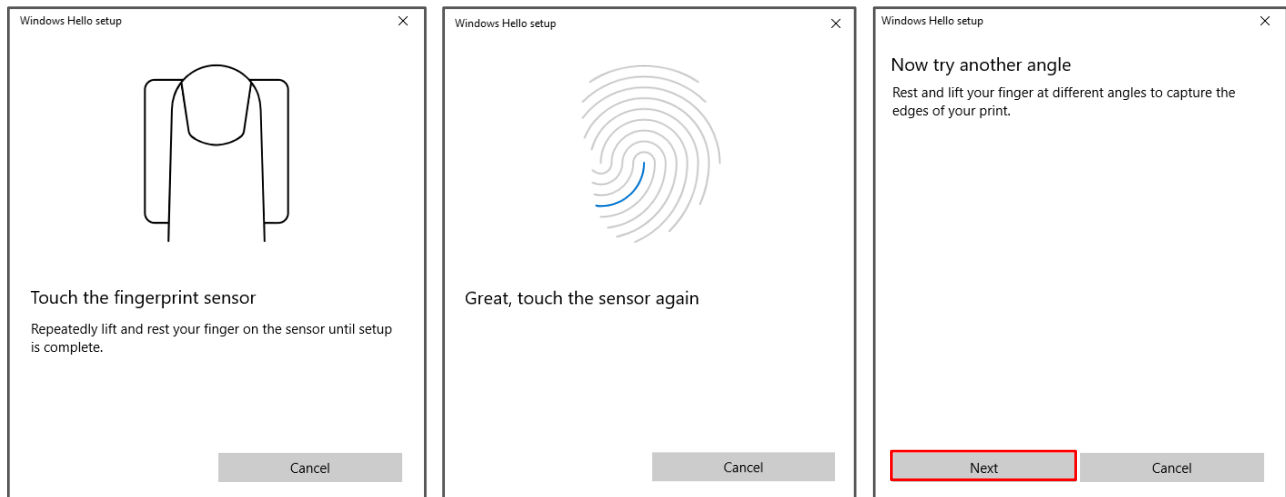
Windows Hello setup
×

Touch the fingerprint sensor

Repeatedly lift and rest your finger on the sensor until setup is complete.

Cancel

Windows Hello setup
×

Great, touch the sensor again

Cancel

Windows Hello setup
×

Now try another angle

Rest and lift your finger at different angles to capture the edges of your print.

Next

Cancel